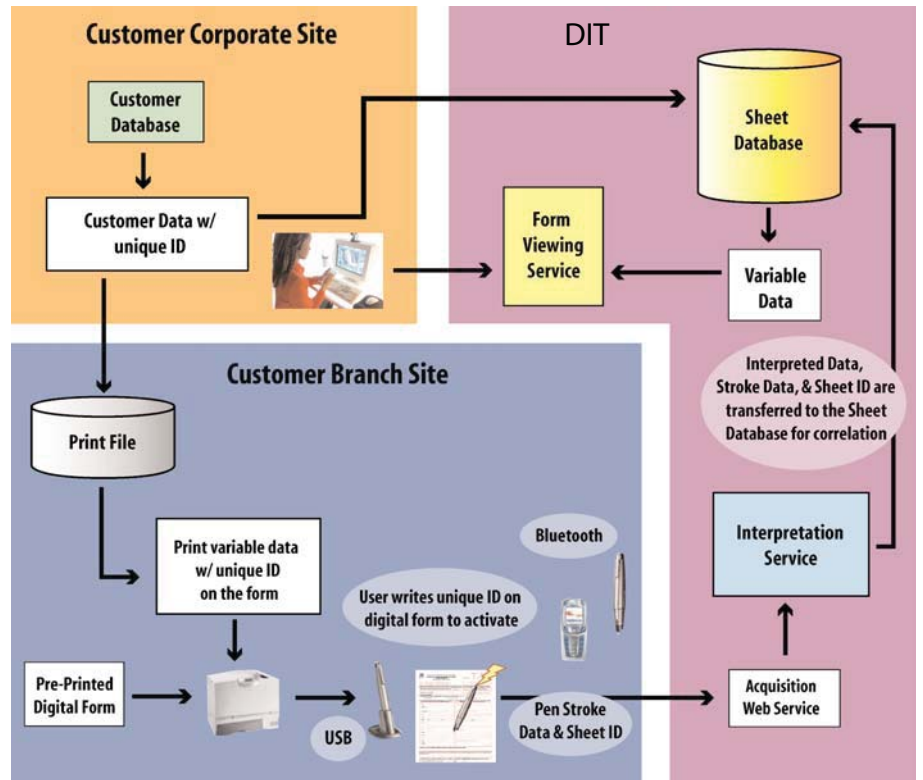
Customer Corporate Site

DIT

Customer Database

Customer Data w/ unique ID

Sheet Database

Form Viewing Service

Variable Data

Customer Branch Site

Interpreted Data, Stroke Data, & Sheet ID are transferred to the Sheet Database for correlation

Print File

Print variable data w/ unique ID on the form

Bluetooth

User writes unique ID on digital form to activate

Interpretation Service

Pre-Printed Digital Form

USB

Pen Stroke Data & Sheet ID

Acquisition Web Service